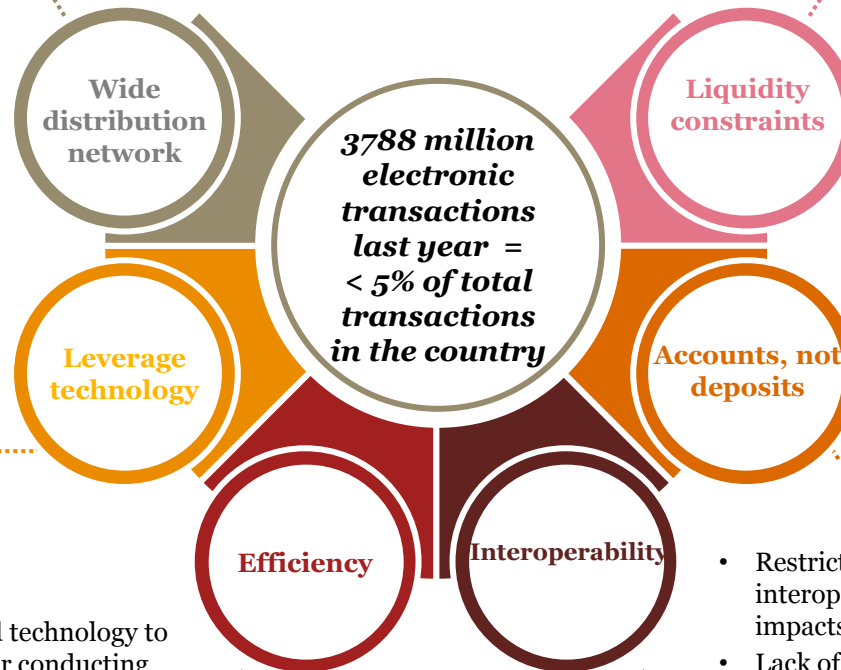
Wide distribution network

Liquidity constraints

3788 million electronic transactions last year = < 5% of total transactions in the country

Leverage technology

Accounts, not deposits

Efficiency

Interoperability

• Restrict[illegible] interop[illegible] impacts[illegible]

• Lack of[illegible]

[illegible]l technology to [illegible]r conducting